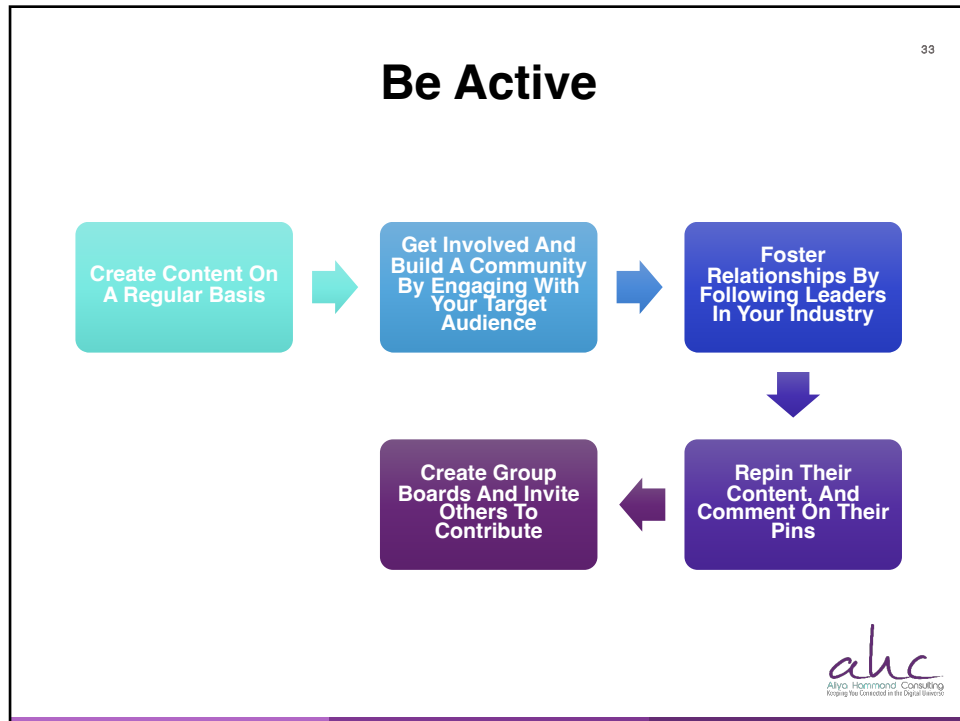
33

Be Active

Create Content On A Regular Basis

Get Involved And Build A Community By Engaging With Your Target Audience

Foster Relationships By Following Leaders In Your Industry

Repin Their Content, And Comment On Their Pins

Create Group Boards And Invite Others To Contribute

ahc
Aliya Hammond Consulting
Keeping You Connected in the Digital Universe